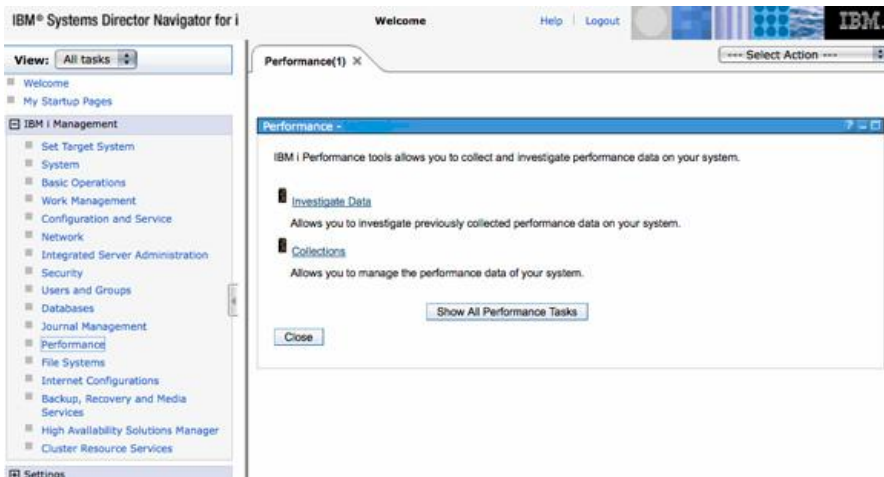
IBM® Systems Director Navigator for i

Welcome

Help | Logout

IBM.

View: All tasks

Welcome

My Startup Pages

IBM i Management

Set Target System

System

Basic Operations

Work Management

Configuration and Service

Network

Integrated Server Administration

Security

Users and Groups

Databases

Journal Management

Performance

File Systems

Internet Configurations

Backup, Recovery and Media Services

High Availability Solutions Manager

Cluster Resource Services

Settings

Performance(1) ×

--- Select Action ---

Performance -

IBM i Performance tools allows you to collect and investigate performance data on your system.

Investigate Data

Allows you to investigate previously collected performance data on your system.

Collections

Allows you to manage the performance data of your system.

Show All Performance Tasks

Close